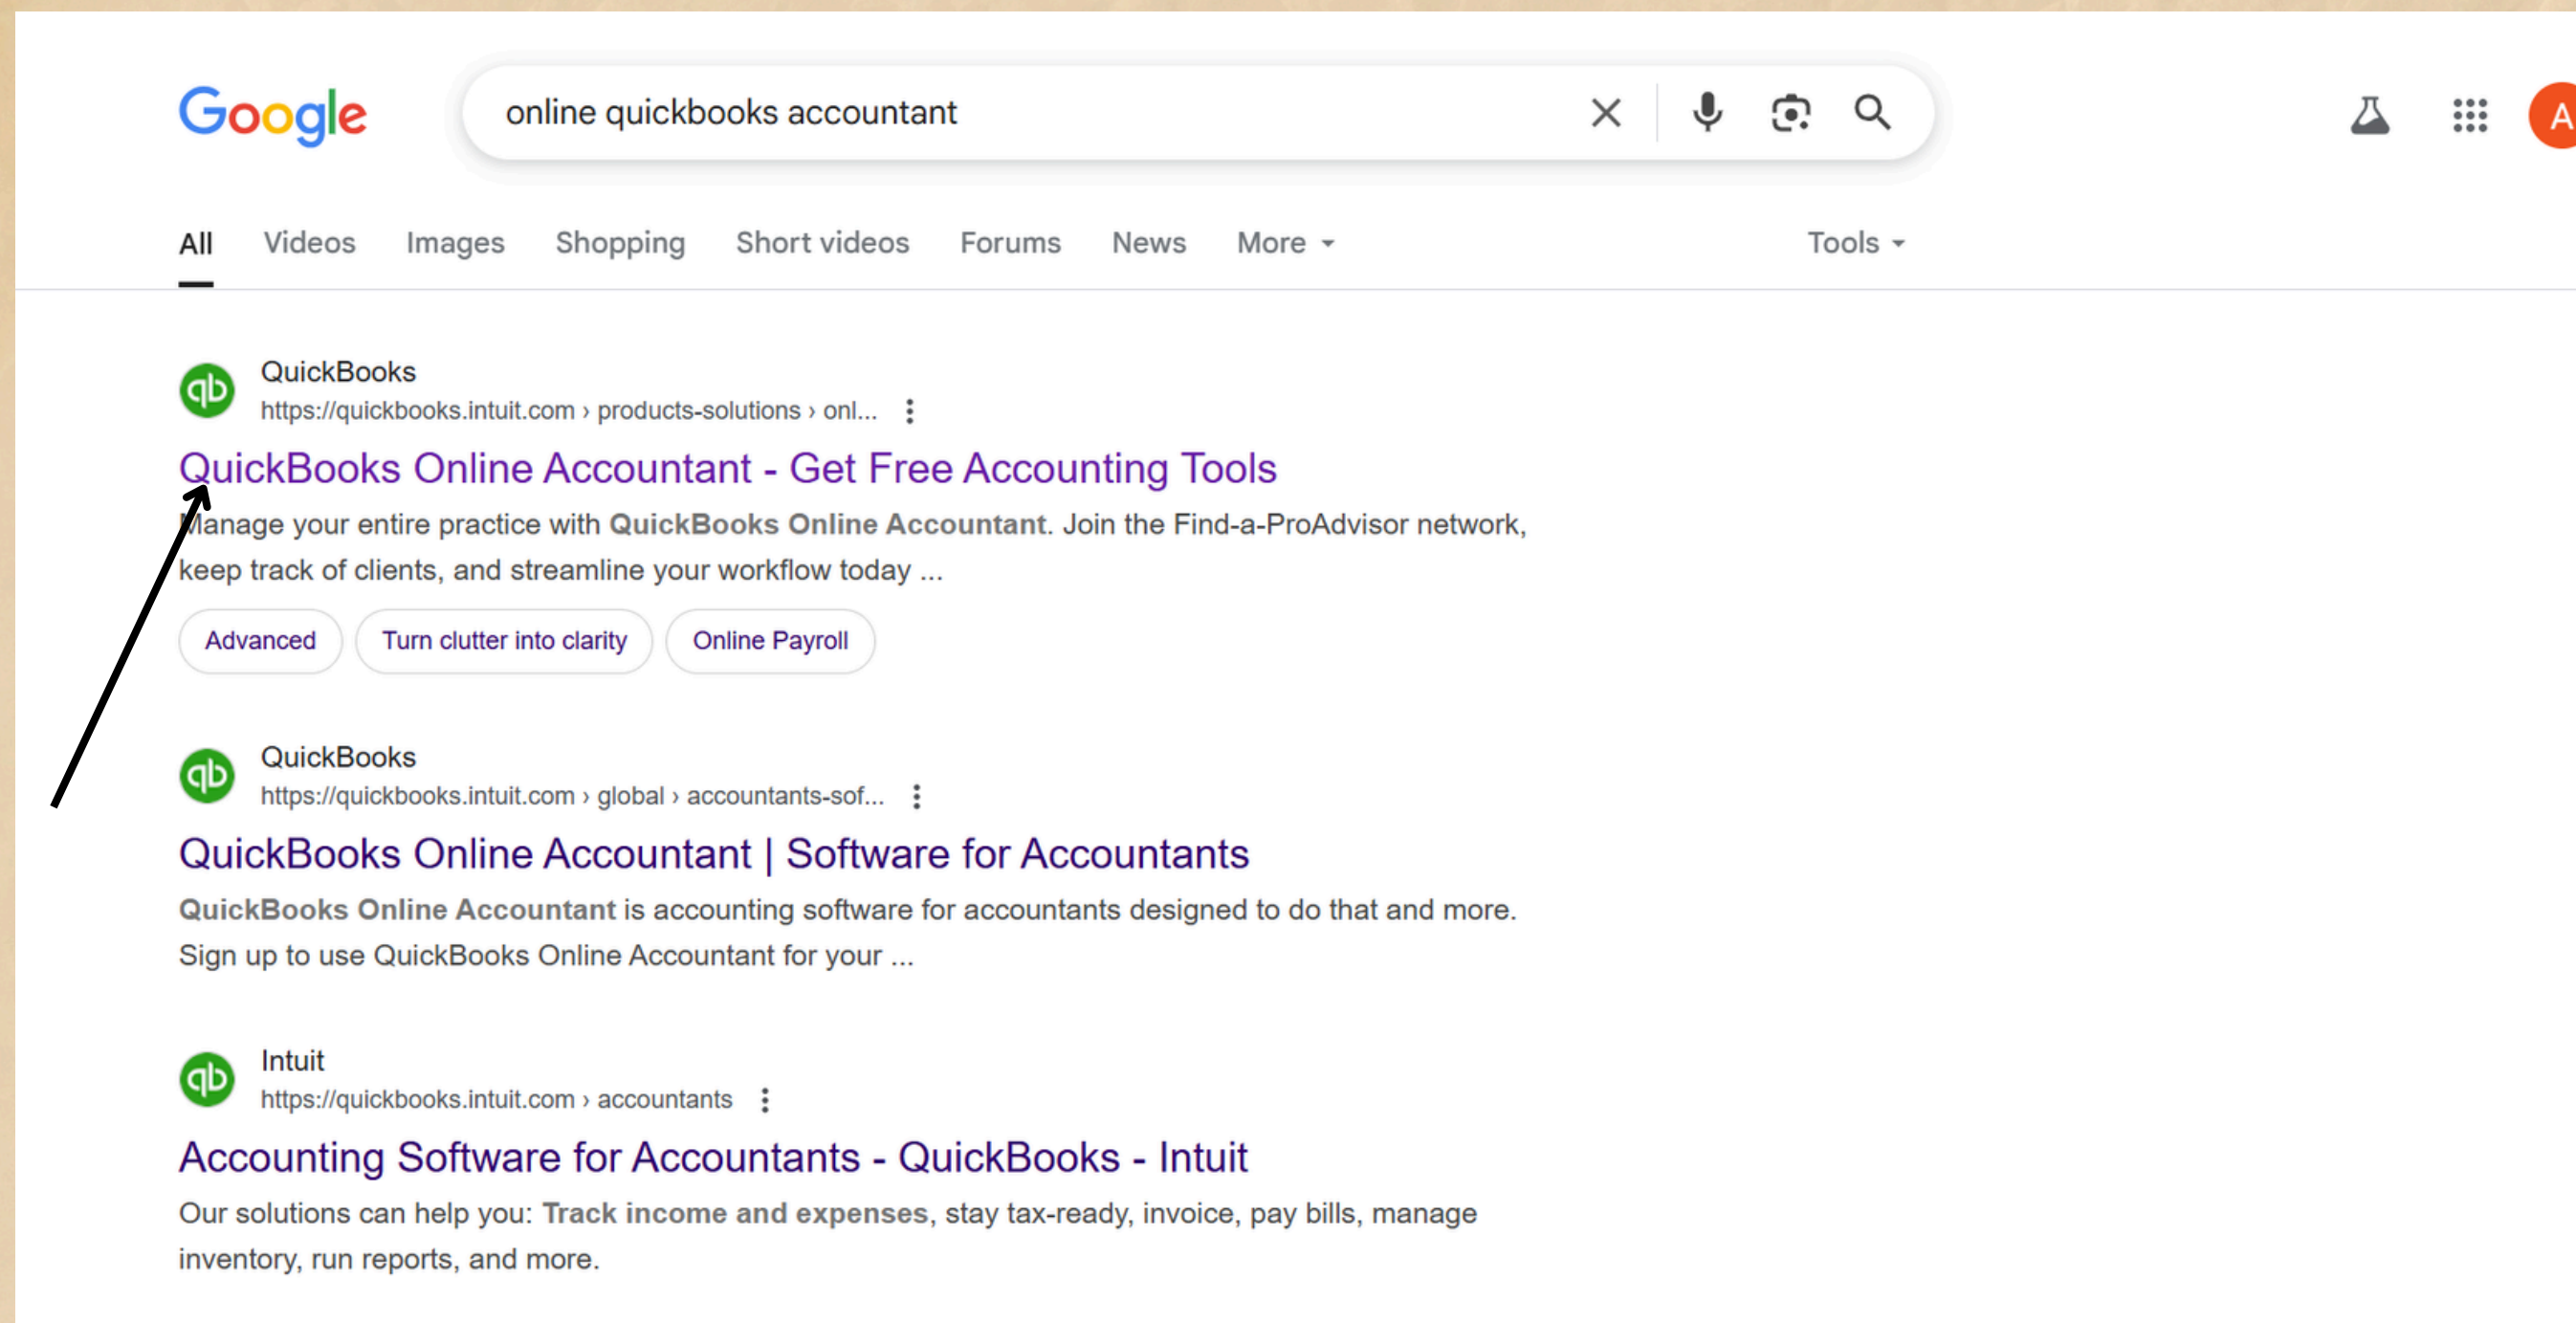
Google

online quickbooks accountant

A

All Videos Images Shopping Short videos Forums News More Tools

QuickBooks
https://quickbooks.intuit.com › products-solutions › onl...

QuickBooks Online Accountant - Get Free Accounting Tools

Manage your entire practice with QuickBooks Online Accountant. Join the Find-a-ProAdvisor network, keep track of clients, and streamline your workflow today ...

Advanced Turn clutter into clarity Online Payroll

QuickBooks
https://quickbooks.intuit.com › global › accountants-sof...

QuickBooks Online Accountant | Software for Accountants

QuickBooks Online Accountant is accounting software for accountants designed to do that and more. Sign up to use QuickBooks Online Accountant for your ...

Intuit
https://quickbooks.intuit.com › accountants

Accounting Software for Accountants - QuickBooks - Intuit

Our solutions can help you: Track income and expenses, stay tax-ready, invoice, pay bills, manage inventory, run reports, and more.